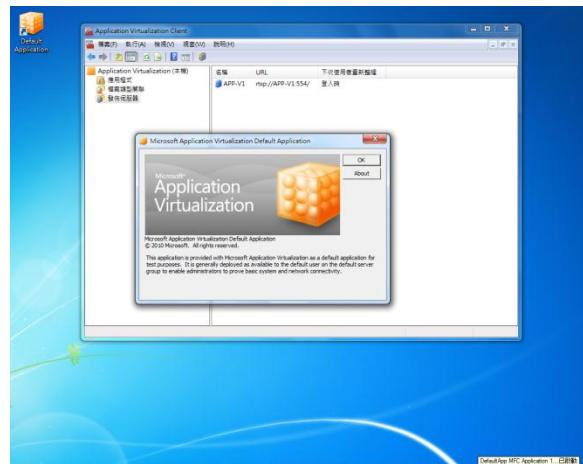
Default Application

Application Virtualization Client

檔案(F) 執行(A) 檢視(V) 視窗(W) 說明(H)

Application Virtualization (本機)
應用程式
檔案類型關聯
發佈伺服器

| 名稱 | URL | 下次使用者重新整理 |
|---|---|---|
| APP-V1 | rtsp://APP-V1:554/ | 登入時 |

Microsoft Application Virtualization Default Application

OK

About

Microsoft

Application Virtualization

Microsoft Application Virtualization Default Application
© 2010 Microsoft. All rights reserved.

This application is provided with Microsoft Application Virtualization as a default application for test purposes. It is generally deployed as available to the default user on the default server group to enable administrators to prove basic system and network connectivity.

DefaultApp MFC Application 1... 已啟動